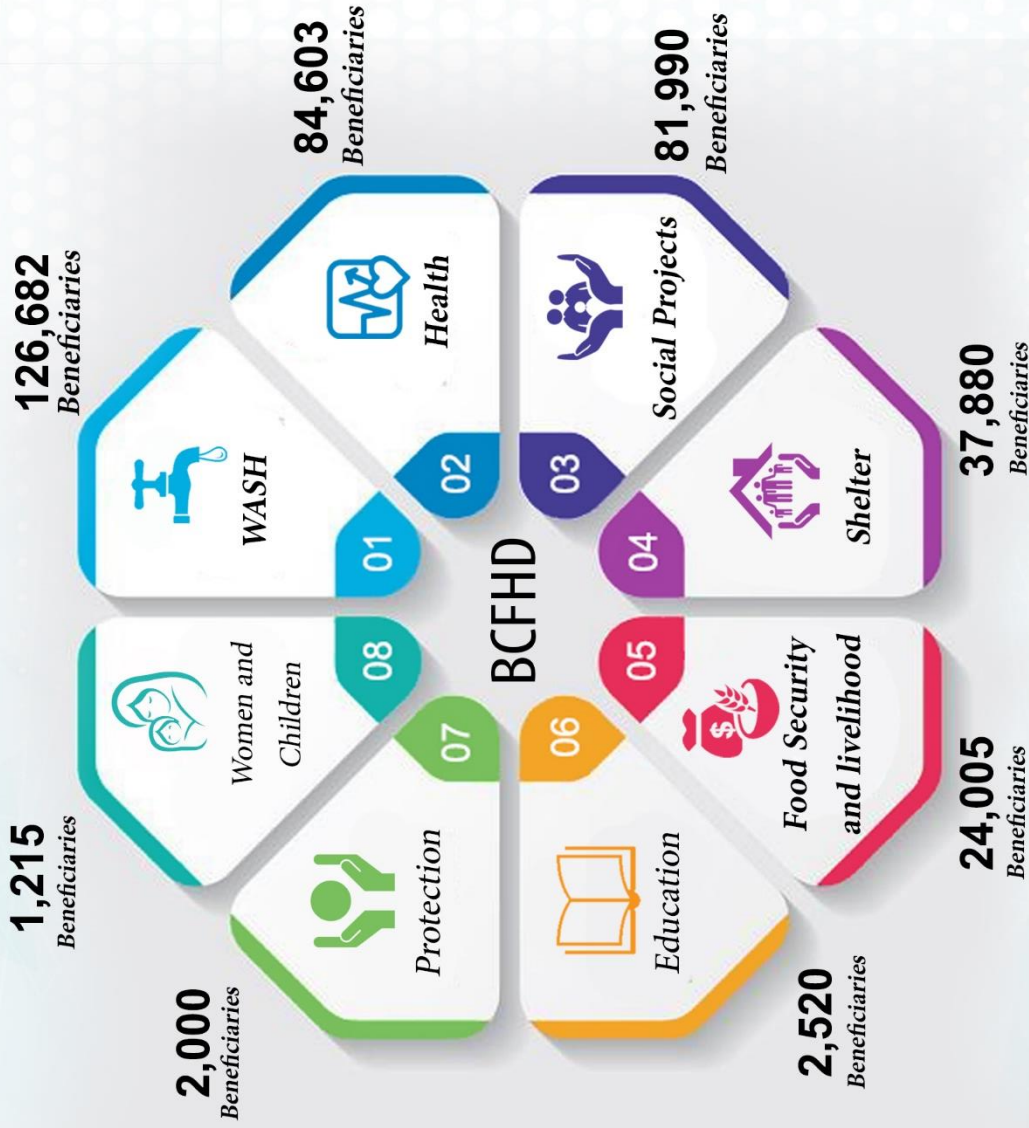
BCFHD

01
WASH
126,682
Beneficiaries

02
Health
84,603
Beneficiaries

03
Social Projects
81,990
Beneficiaries

04
Shelter
37,880
Beneficiaries

05
Food Security and livelihood
24,005
Beneficiaries

06
Education
2,520
Beneficiaries

07
Protection
2,000
Beneficiaries

08
Women and Children
1,215
Beneficiaries